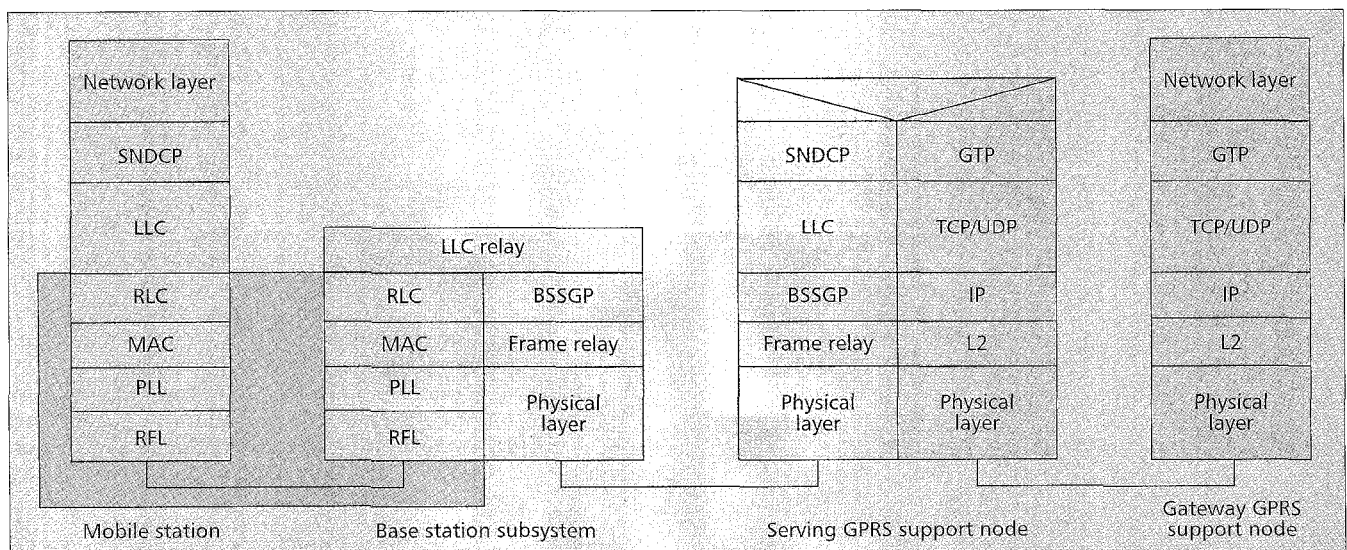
Network layer
SNDCP
LLC
RLC
MAC
PLL
RFL

LLC relay
RLC
MAC
PLL
RFL
BSSGP
Frame relay
Physical layer

SNDCP
LLC
BSSGP
Frame relay
Physical layer
GTP
TCP/UDP
IP
L2
Physical layer

Network layer
GTP
TCP/UDP
IP
L2
Physical layer

Mobile station

Base station subsystem

Serving GPRS support node

Gateway GPRS support node